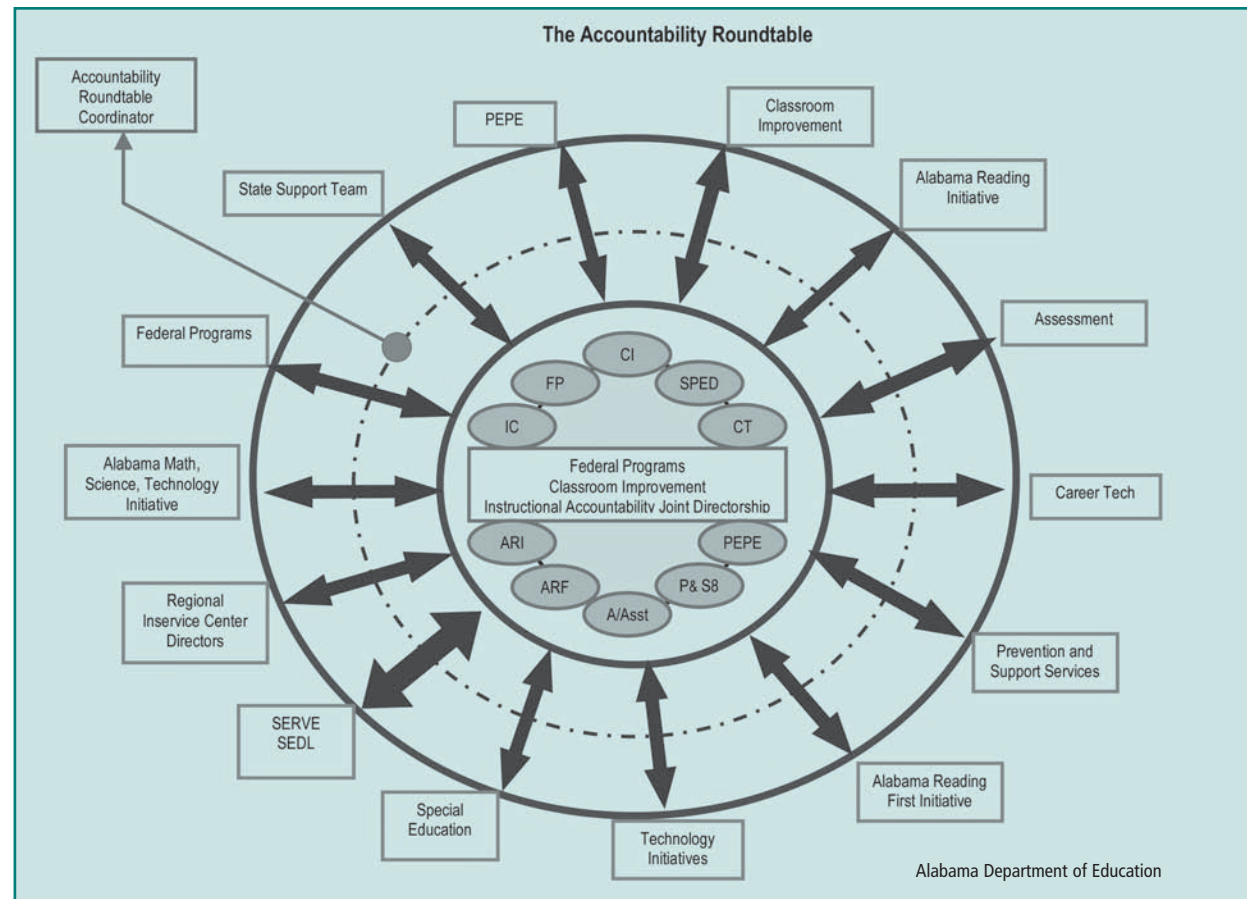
The Accountability Roundtable

Accountability Roundtable Coordinator

PEPE

Classroom Improvement

State Support Team

Alabama Reading Initiative

Assessment

Federal Programs

CI

FP

SPED

IC

CT

Federal Programs
Classroom Improvement
Instructional Accountability Joint Directorship

Alabama Math, Science, Technology Initiative

Career Tech

ARI

PEPE

ARF

P& S8

A/Asst

Regional Inservice Center Directors

Prevention and Support Services

SERVE
SEDL

Alabama Reading First Initiative

Special Education

Technology Initiatives

Alabama Department of Education